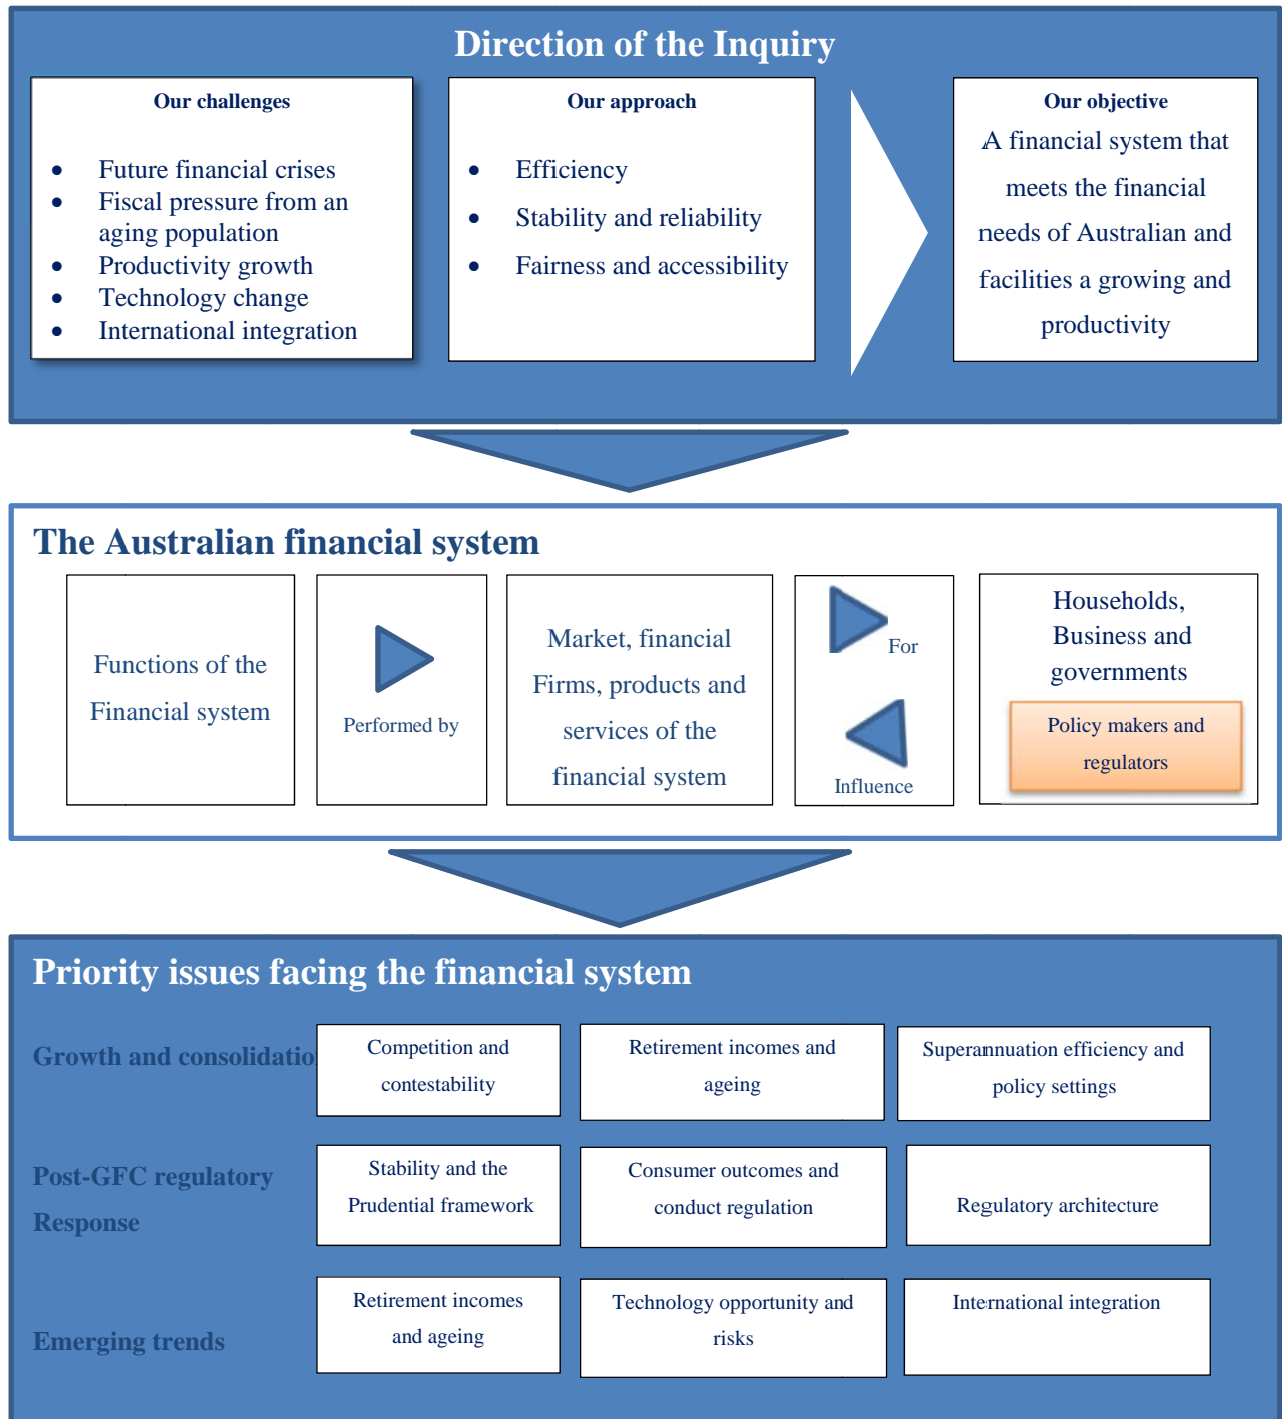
Direction of the Inquiry

Our challenges

- Future financial crises
- Fiscal pressure from an aging population
- Productivity growth
- Technology change
- International integration

Our approach

- Efficiency
- Stability and reliability
- Fairness and accessibility

Our objective

A financial system that meets the financial needs of Australian and facilities a growing and productivity

The Australian financial system

Functions of the Financial system

Performed by

Market, financial Firms, products and services of the financial system

For

Influence

Households, Business and governments

Policy makers and regulators

Priority issues facing the financial system

Growth and consolidatio

Competition and contestability

Retirement incomes and ageing

Superannuation efficiency and policy settings

Post-GFC regulatory Response

Stability and the Prudential framework

Consumer outcomes and conduct regulation

Regulatory architecture

Emerging trends

Retirement incomes and ageing

Technology opportunity and risks

International integration